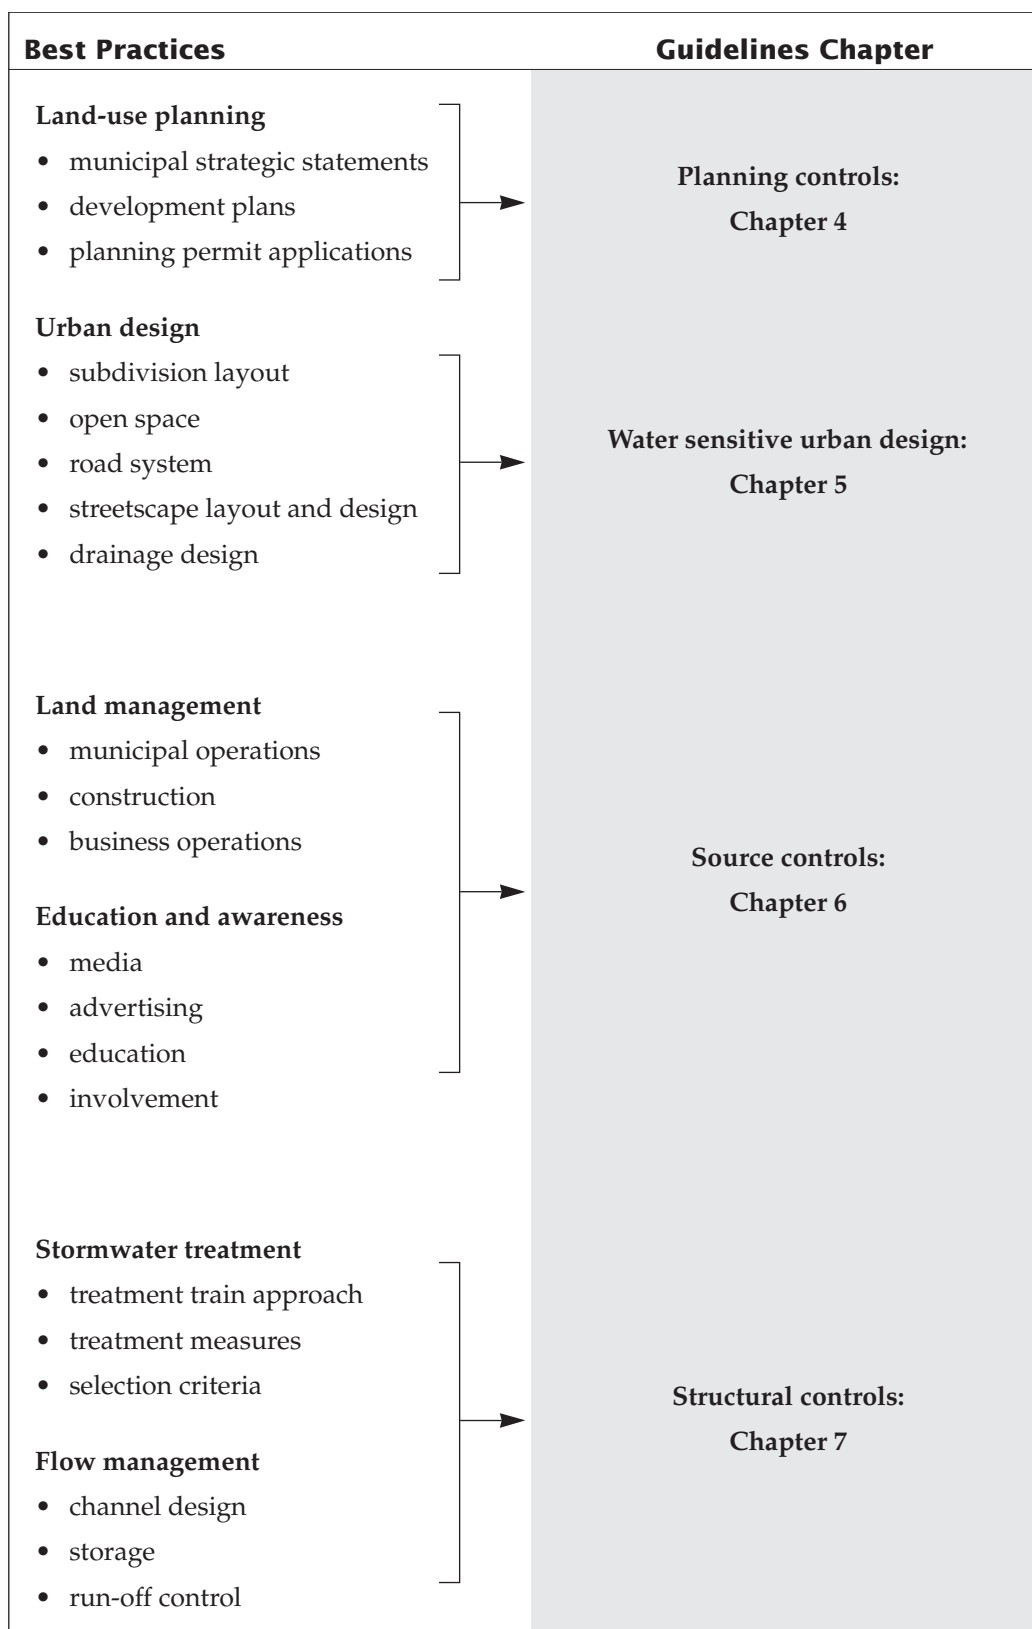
**Best Practices** | **Guidelines Chapter**

**Land-use planning**
- municipal strategic statements
- development plans
- planning permit applications

**Planning controls: Chapter 4**

**Urban design**
- subdivision layout
- open space
- road system
- streetscape layout and design
- drainage design

**Water sensitive urban design: Chapter 5**

**Land management**
- municipal operations
- construction
- business operations

**Education and awareness**
- media
- advertising
- education
- involvement

**Source controls: Chapter 6**

**Stormwater treatment**
- treatment train approach
- treatment measures
- selection criteria

**Flow management**
- channel design
- storage
- run-off control

**Structural controls: Chapter 7**